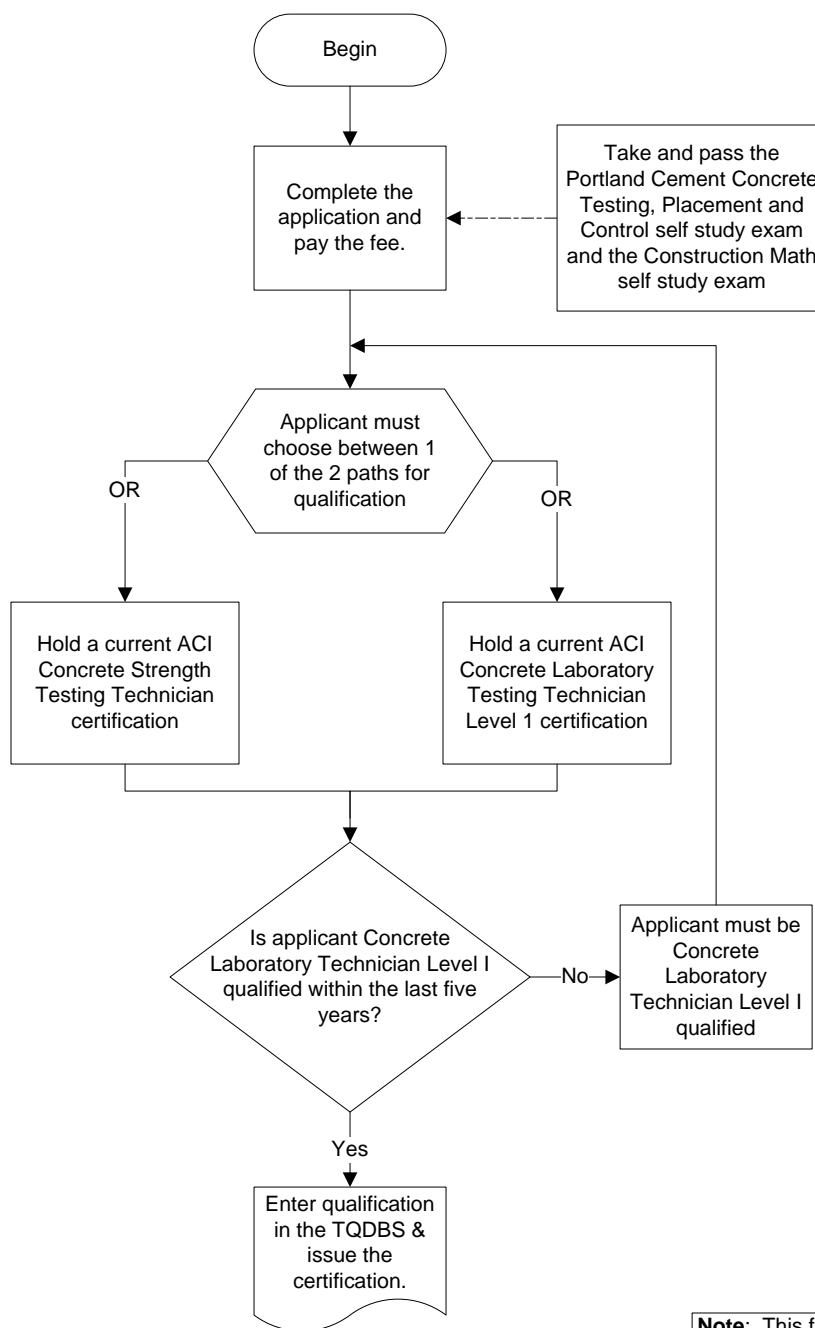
Begin

Complete the application and pay the fee.

Take and pass the Portland Cement Concrete Testing, Placement and Control self study exam and the Construction Math self study exam

Applicant must choose between 1 of the 2 paths for qualification

OR

OR

Hold a current ACI Concrete Strength Testing Technician certification

Hold a current ACI Concrete Laboratory Testing Technician Level 1 certification

Is applicant Concrete Laboratory Technician Level I qualified within the last five years?

No

Applicant must be Concrete Laboratory Technician Level I qualified

Yes

Enter qualification in the TQDBS & issue the certification.

Note: This f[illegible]